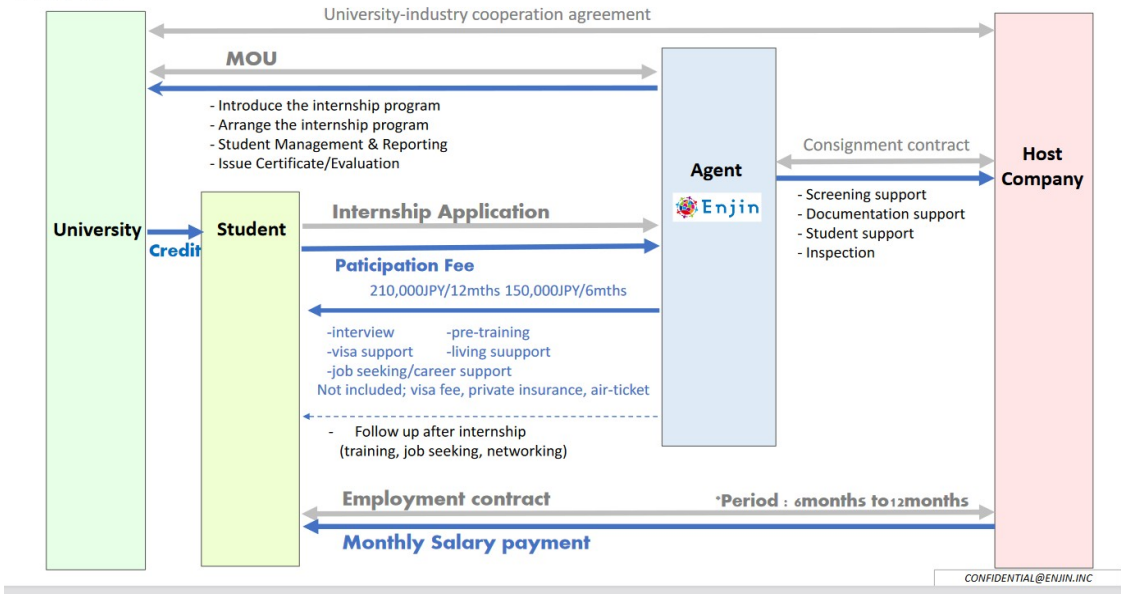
University-industry cooperation agreement

MOU

- Introduce the internship program
- Arrange the internship program
- Student Management & Reporting
- Issue Certificate/Evaluation

Consignment contract

Agent

Enjin

Host Company

- Screening support
- Documentation support
- Student support
- Inspection

University

Credit

Student

Internship Application

Paticipation Fee

210,000JPY/12mths 150,000JPY/6mths

-interview -pre-training
-visa support -living suupport
-job seeking/career support
Not included; visa fee, private insurance, air-ticket

- Follow up after internship (training, job seeking, networking)

Employment contract

*Period : 6months to 12months

Monthly Salary payment

CONFIDENTIAL@ENJIN.INC